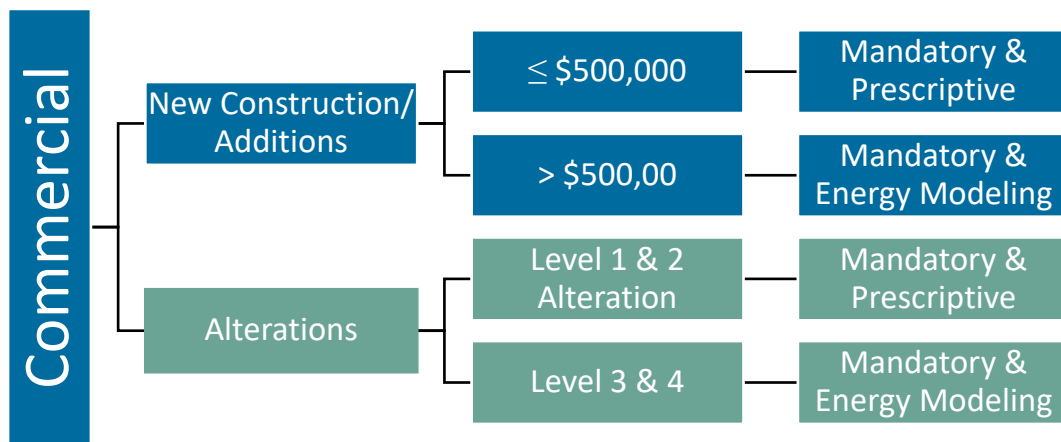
Commercial

New Construction/ Additions

≤ \$500,000

Mandatory & Prescriptive

> \$500,00

Mandatory & Energy Modeling

Alterations

Level 1 & 2 Alteration

Mandatory & Prescriptive

Level 3 & 4

Mandatory & Energy Modeling